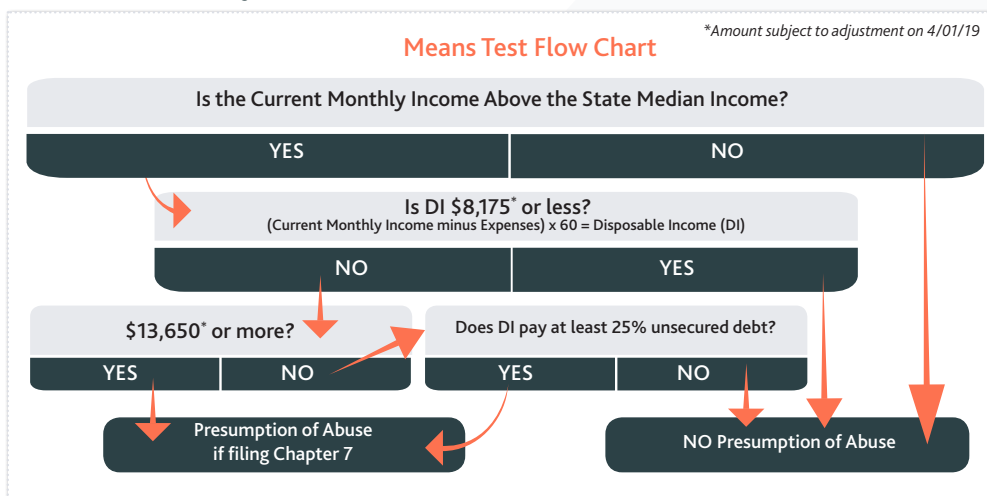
*Amount subject to adjustment on 4/01/19

Means Test Flow Chart

Is the Current Monthly Income Above the State Median Income?

YES

NO

Is DI $8,175* or less?

(Current Monthly Income minus Expenses) x 60 = Disposable Income (DI)

NO

YES

$13,650* or more?

YES

NO

Does DI pay at least 25% unsecured debt?

YES

NO

Presumption of Abuse if filing Chapter 7

NO Presumption of Abuse